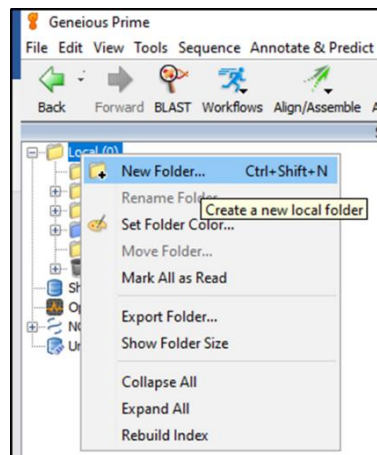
Geneious Prime

File Edit View Tools Sequence Annotate & Predict

Back Forward BLAST Workflows Align/Assemble

Local (0)

Sh
Op
NC
Ur

New Folder... Ctrl+Shift+N
Rename Folder
Create a new local folder
Set Folder Color...
Move Folder...
Mark All as Read
Export Folder...
Show Folder Size
Collapse All
Expand All
Rebuild Index